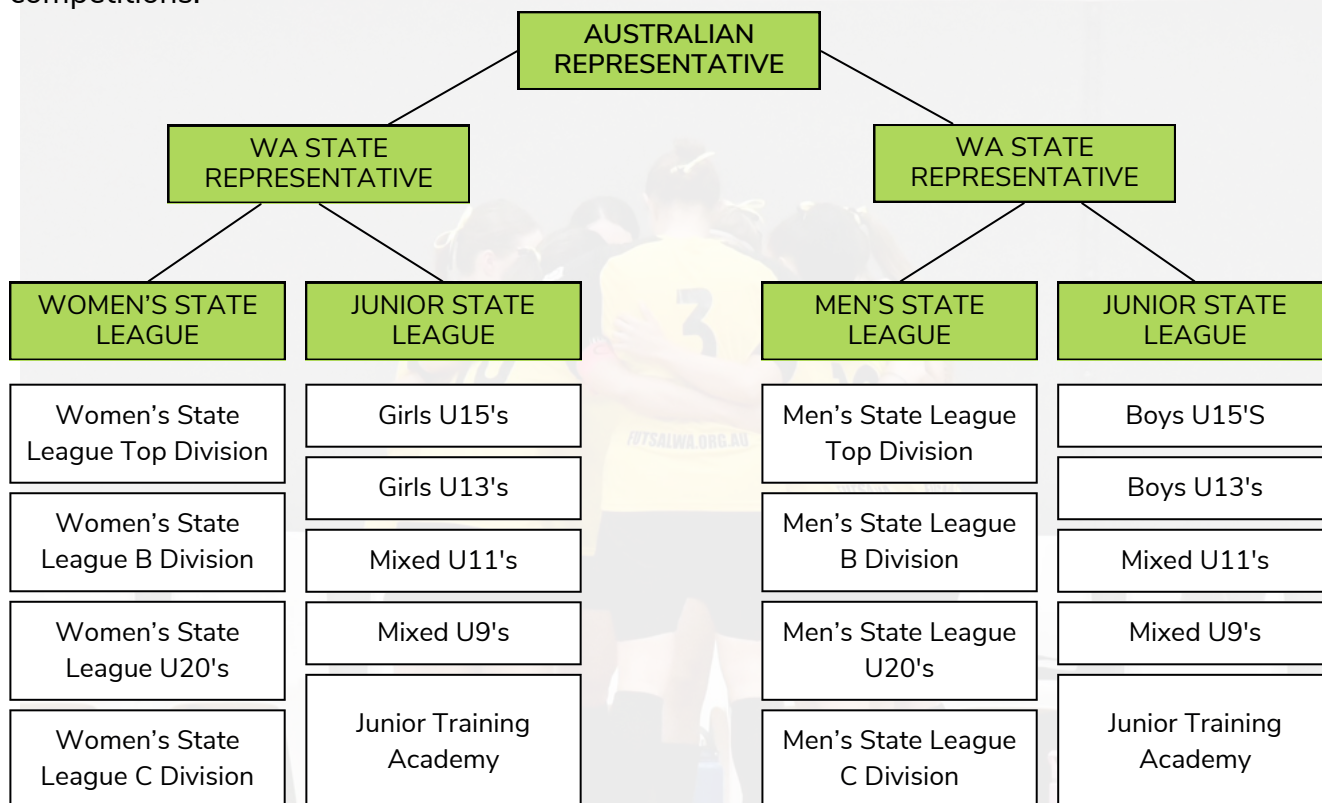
competitions.

AUSTRALIAN REPRESENTATIVE

WA STATE REPRESENTATIVE

WA STATE REPRESENTATIVE

WOMEN'S STATE LEAGUE

JUNIOR STATE LEAGUE

MEN'S STATE LEAGUE

JUNIOR STATE LEAGUE

Women's State League Top Division

Women's State League B Division

Women's State League U20's

Women's State League C Division

Girls U15's

Girls U13's

Mixed U11's

Mixed U9's

Junior Training Academy

Men's State League Top Division

Men's State League B Division

Men's State League U20's

Men's State League C Division

Boys U15'S

Boys U13's

Mixed U11's

Mixed U9's

Junior Training Academy

FUTSALWA.ORG.AU